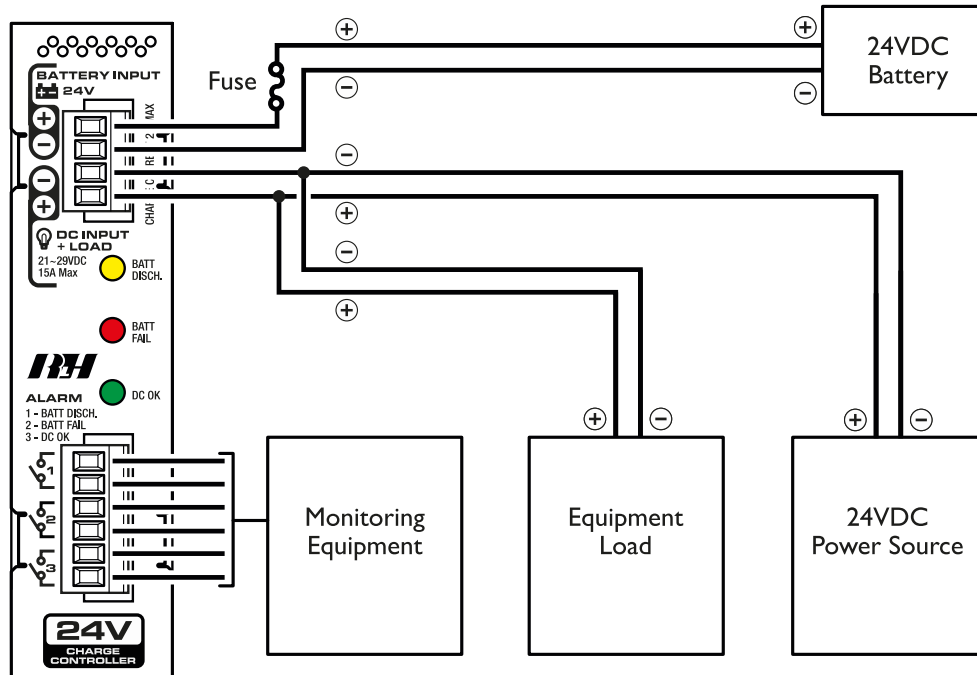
BATTERY INPUT
24V
+
−
−
+
DC INPUT + LOAD
21~29VDC
15A Max
BATT DISCH.
BATT FAIL
RH
DC OK
ALARM
1 - BATT DISCH.
2 - BATT FAIL
3 - DC OK
1
2
3
24V
CHARGE CONTROLLER
MAX
RE
CHAR
Fuse
+
−
+
−
24VDC
Battery
−
+
−
+
Monitoring
Equipment
+
−
Equipment
Load
+
−
24VDC
Power Source